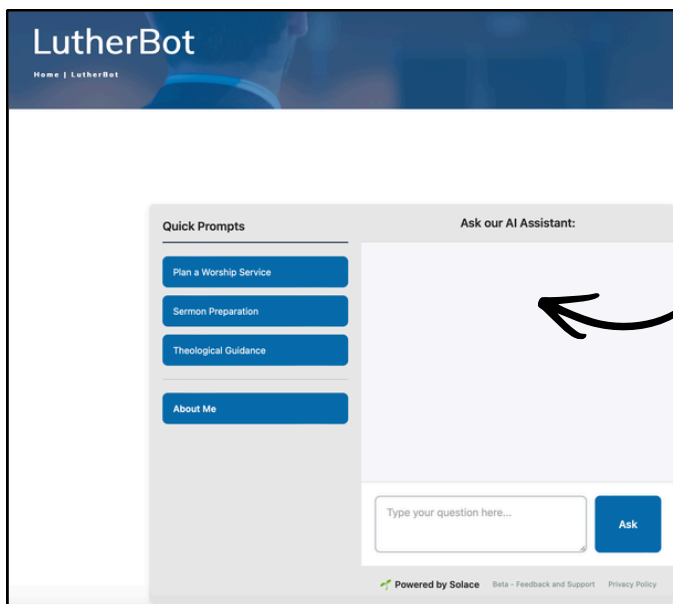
LutherBot

Home | LutherBot

Quick Prompts

Plan a Worship Service

Sermon Preparation

Theological Guidance

About Me

Ask our AI Assistant:

Type your question here...

Ask

Powered by Solace

Beta - Feedback and Support

Privacy Policy